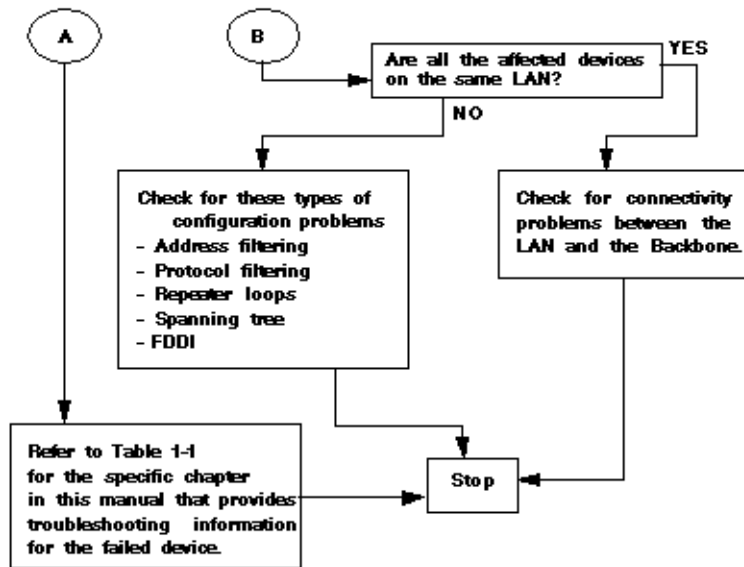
A

B

Are all the affected devices on the same LAN?

YES

NO

Check for these types of configuration problems
- Address filtering
- Protocol filtering
- Repeater loops
- Spanning tree
- FDDI

Check for connectivity problems between the LAN and the Backbone.

Refer to Table 1-1 for the specific chapter in this manual that provides troubleshooting information for the failed device.

Stop